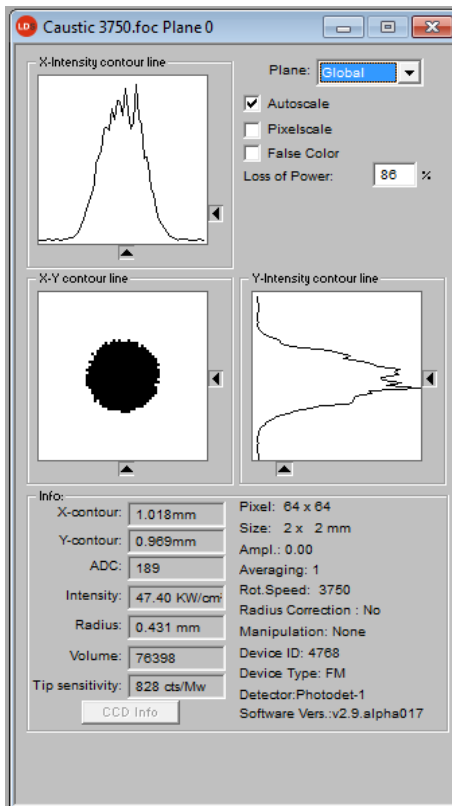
LD Caustic 3750.foc Plane 0

X-Intensity contour line

Plane: Global

Autoscale

Pixelscale

False Color

Loss of Power: 86 %

X-Y contour line

Y-Intensity contour line

Info:

X-contour: 1.018mm

Y-contour: 0.969mm

ADC: 189

Intensity: 47.40 KW/cm

Radius: 0.431 mm

Volume: 76398

Tip sensitivity: 828 cts/Mw

CCD Info

Pixel: 64 x 64

Size: 2 x 2 mm

Ampl.: 0.00

Averaging: 1

Rot.Speed: 3750

Radius Correction : No

Manipulation: None

Device ID: 4768

Device Type: FM

Detector:Photodet-1

Software Vers.:v2.9.alpha017